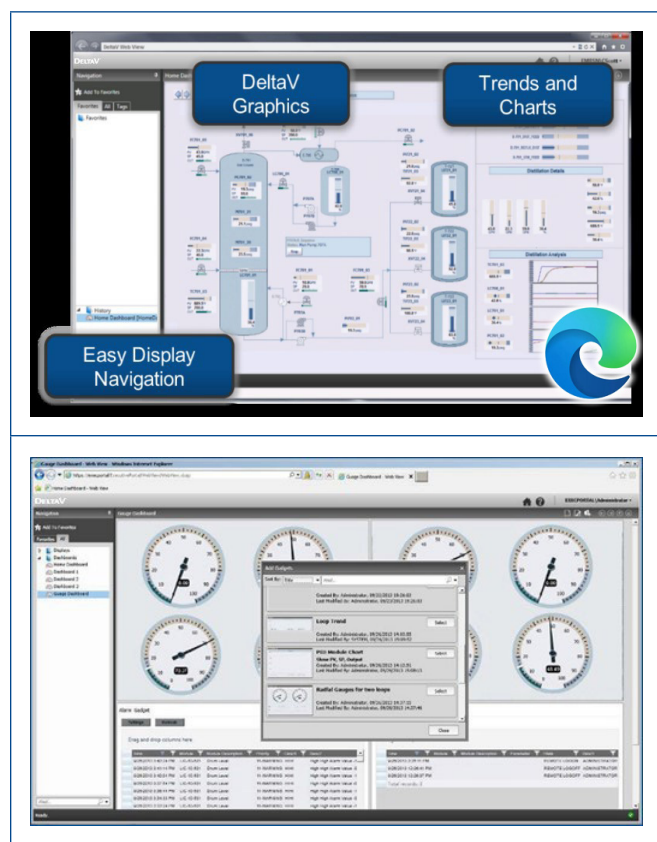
DeltaV Web View

DeltaV

Navigation

Add To Favorites

Favorites All Tags

Favorites

History

Home Dashboard [HomeD]

Home Dashboard

DeltaV Graphics

Trends and Charts

Distillation Details

Distillation Analysis

Easy Display Navigation

Gauge Dashboard - Web View - Windows Internet Explorer

Gauge Dashboard - Web View

Home Dashboard > Web View

DeltaV

Navigation

Add To Favorites

Favorites All

Displays

Dashboards

Home Dashboard

Dashboard 1

Dashboard 2

Dashboard 3

Gauge Dashboard

Gauge Dashboard

Add Gadgets

Sort By: Title

Loop Trend

Select

PID Module Chart

Show PV, SP, Output

Select

Radial Gauges for two loops

Select

Close

Alarm Gadget

Drag and drop columns here

Ready